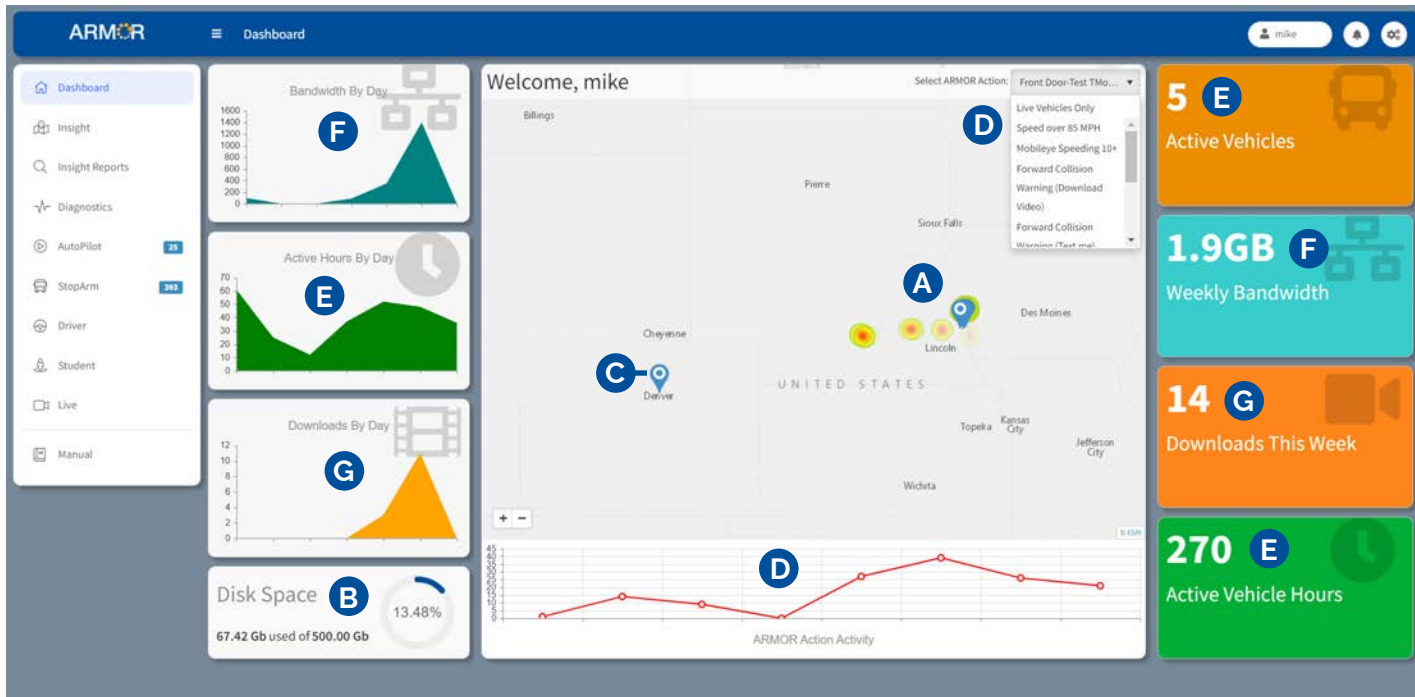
ARMOR

Dashboard

mike

Dashboard

Insight

Insight Reports

Diagnostics

AutoPilot 25

StopArm 393

Driver

Student

Live

Manual

Bandwidth By Day

F

1600
1400
1200
1000
800
600
400
200
0

Active Hours By Day

E

70
60
50
40
30
20
10
0

Downloads By Day

G

12
10
8
6
4
2
0

Disk Space B

13.48%

67.42 Gb used of 500.00 Gb

Welcome, mike

Select ARMOR Action: Front Door-Test TMo...

Live Vehicles Only
Speed over 85 MPH
Mobileye Speeding 10+
Forward Collision Warning (Download Video)
Forward Collision Warning (Text me)

D

Billings

Pierre

Sioux Falls

A

Des Moines

Cheyenne

Lincoln

C

Denver

UNITED STATES

Topeka

Kansas City

Jefferson City

Wichita

+ −

© ESRI

45
40
35
30
25
20
15
10
5
0

D

ARMOR Action Activity

5 E

Active Vehicles

1.9GB F

Weekly Bandwidth

14 G

Downloads This Week

270 E

Active Vehicle Hours